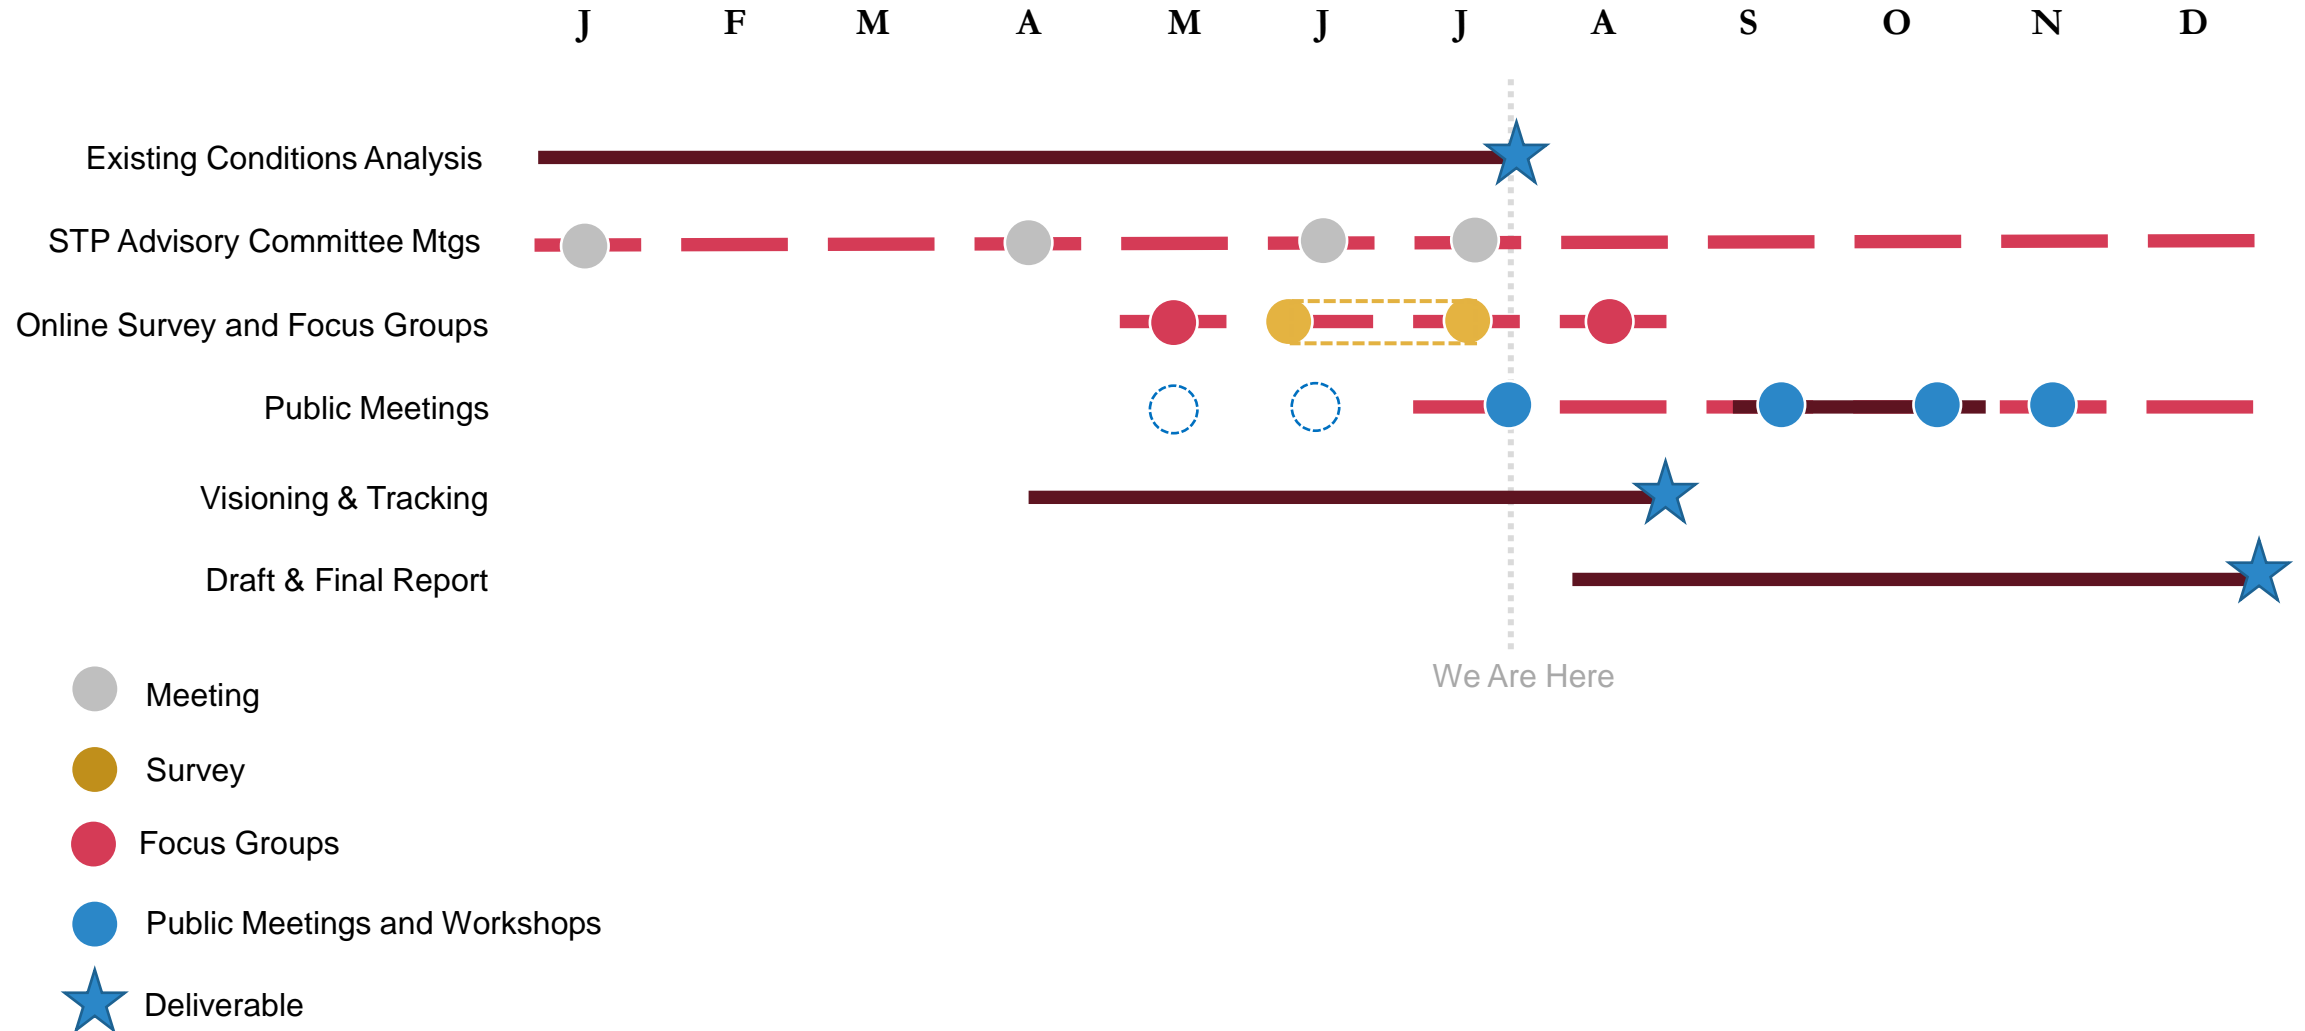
J F M A M J J A S O N D

Existing Conditions Analysis

STP Advisory Committee Mtgs

Online Survey and Focus Groups

Public Meetings

Visioning & Tracking

Draft & Final Report

We Are Here

Meeting

Survey

Focus Groups

Public Meetings and Workshops

Deliverable